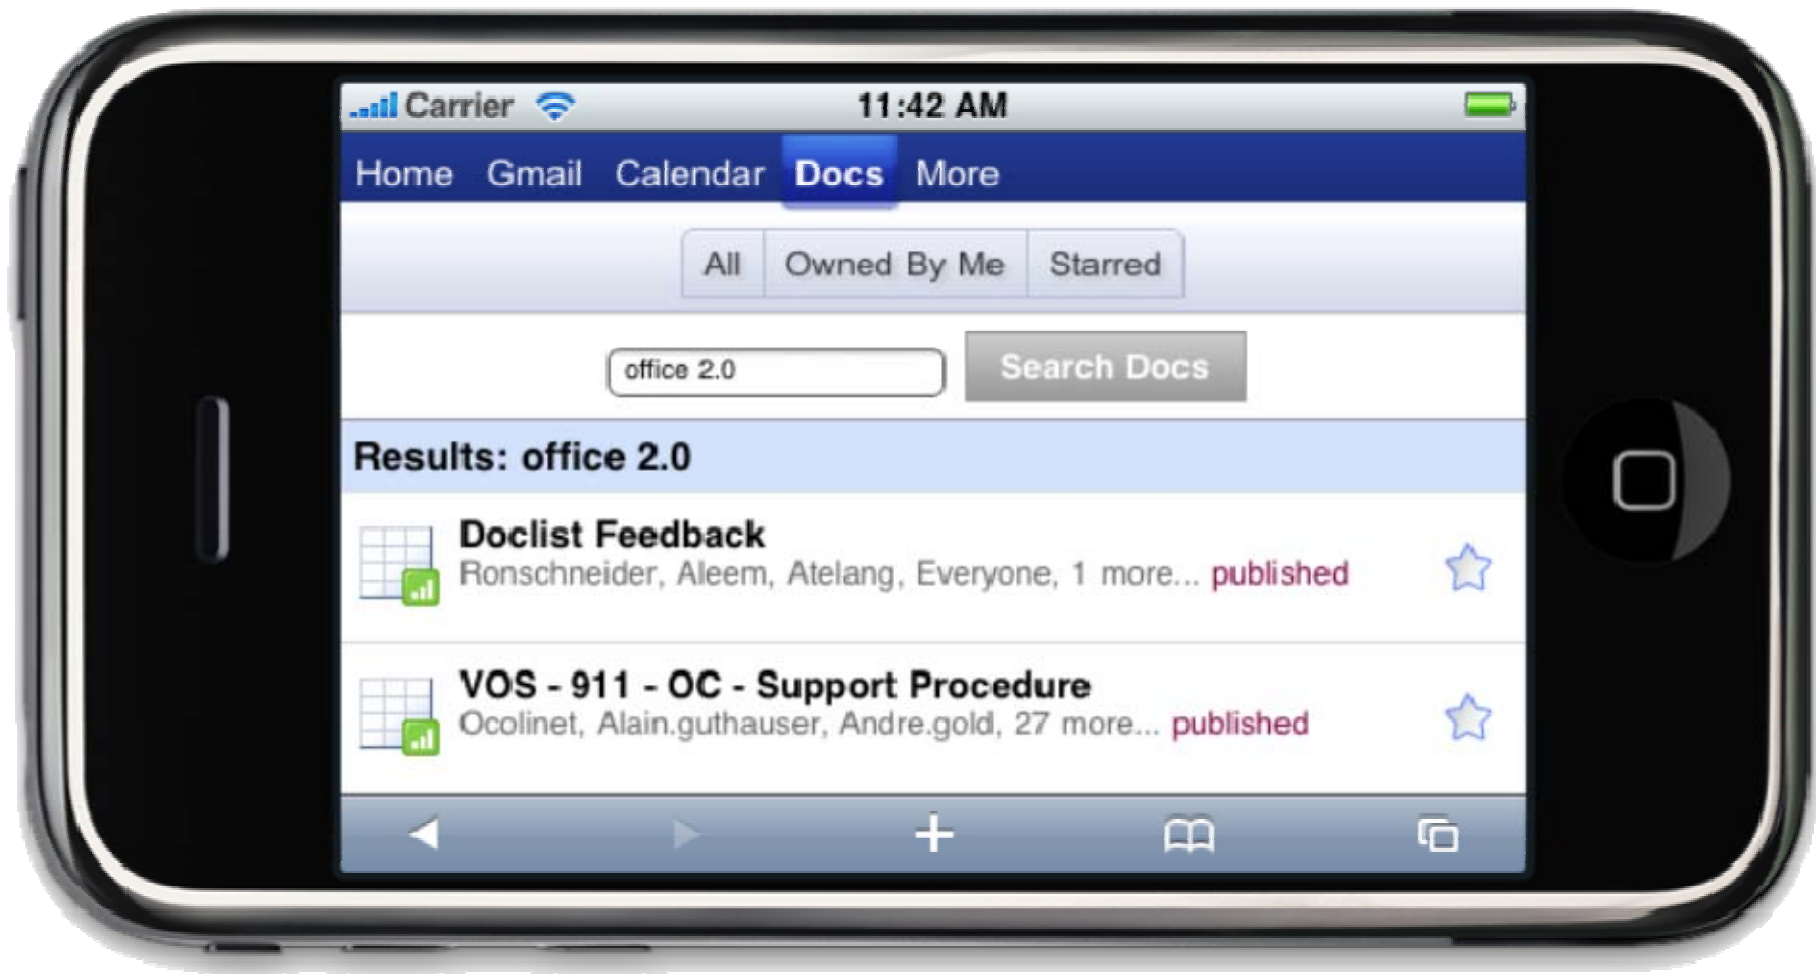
Carrier 11:42 AM

Home Gmail Calendar Docs More

All Owned By Me Starred

office 2.0 Search Docs

Results: office 2.0

Doclist Feedback
Ronschneider, Aleem, Atelang, Everyone, 1 more... published

VOS - 911 - OC - Support Procedure
Ocolinet, Alain.guthauser, Andre.gold, 27 more... published